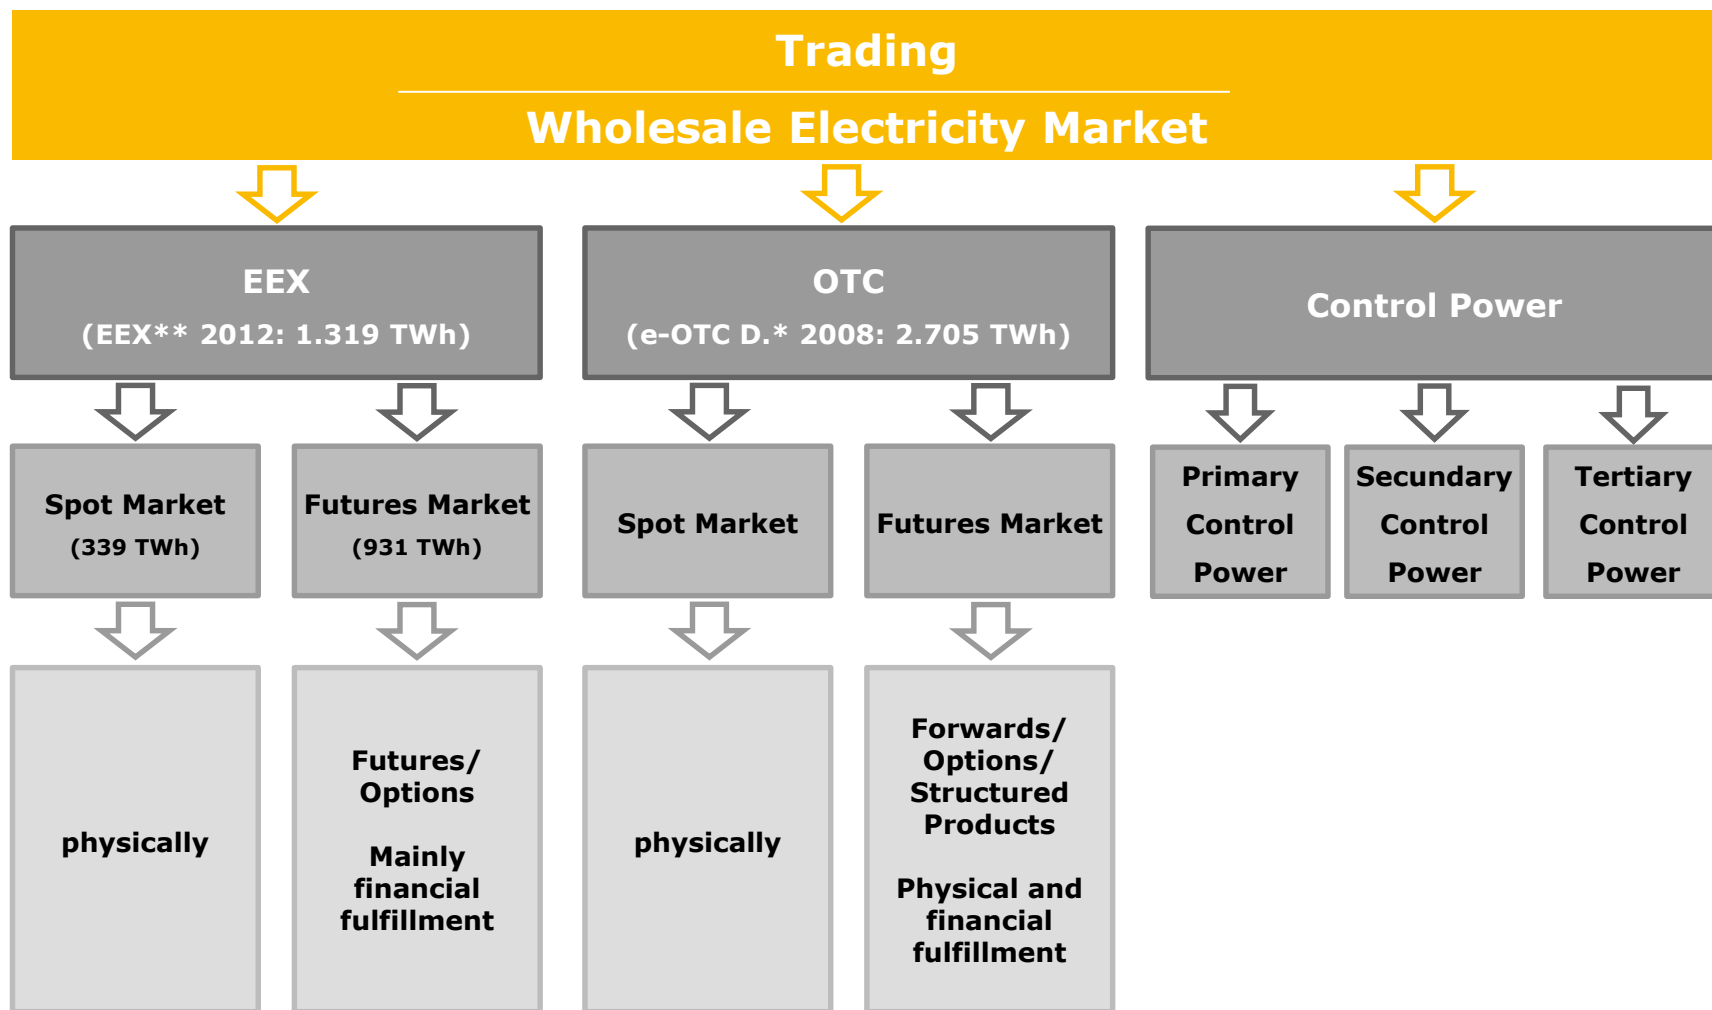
Trading

Wholesale Electricity Market

EEX
(EEX** 2012: 1.319 TWh)

OTC
(e-OTC D.* 2008: 2.705 TWh)

Control Power

Spot Market
(339 TWh)

Futures Market
(931 TWh)

Spot Market

Futures Market

Primary Control Power

Secundary Control Power

Tertiary Control Power

physically

Futures/ Options

Mainly financial fulfillment

physically

Forwards/ Options/ Structured Products

Physical and financial fulfillment